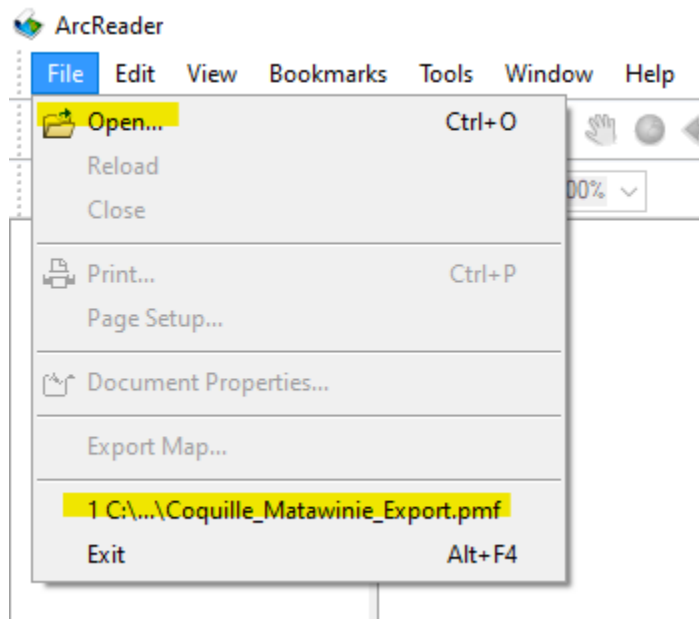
ArcReader

File Edit View Bookmarks Tools Window Help

Open... Ctrl+O
Reload
Close

Print... Ctrl+P
Page Setup...

Document Properties...

Export Map...

1 C:\...\Coquille_Matawinie_Export.pmf
Exit Alt+F4

00%